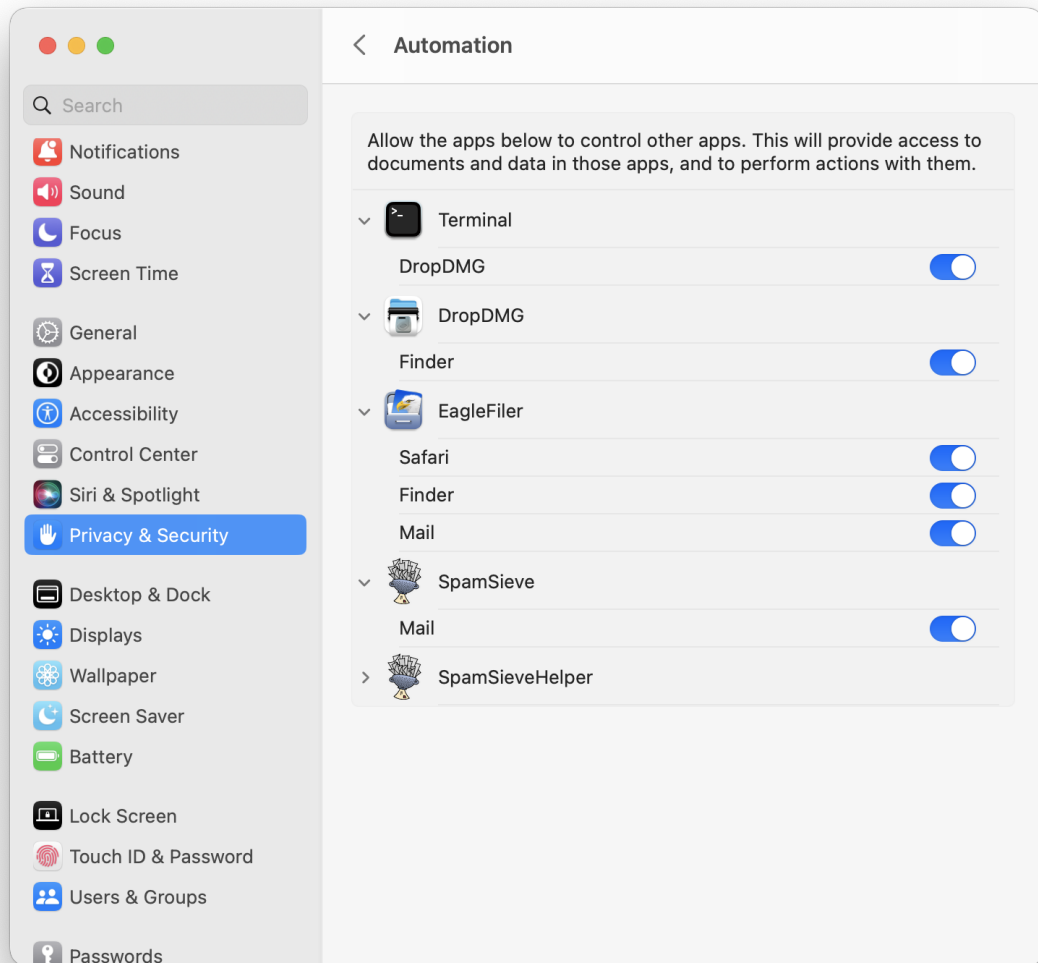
Search

Notifications
Sound
Focus
Screen Time

General
Appearance
Accessibility
Control Center
Siri & Spotlight
Privacy & Security

Desktop & Dock
Displays
Wallpaper
Screen Saver
Battery

Lock Screen
Touch ID & Password
Users & Groups

Passwords

Automation

Allow the apps below to control other apps. This will provide access to documents and data in those apps, and to perform actions with them.

Terminal
DropDMG
DropDMG
Finder
EagleFiler
Safari
Finder
Mail
SpamSieve
Mail
SpamSieveHelper